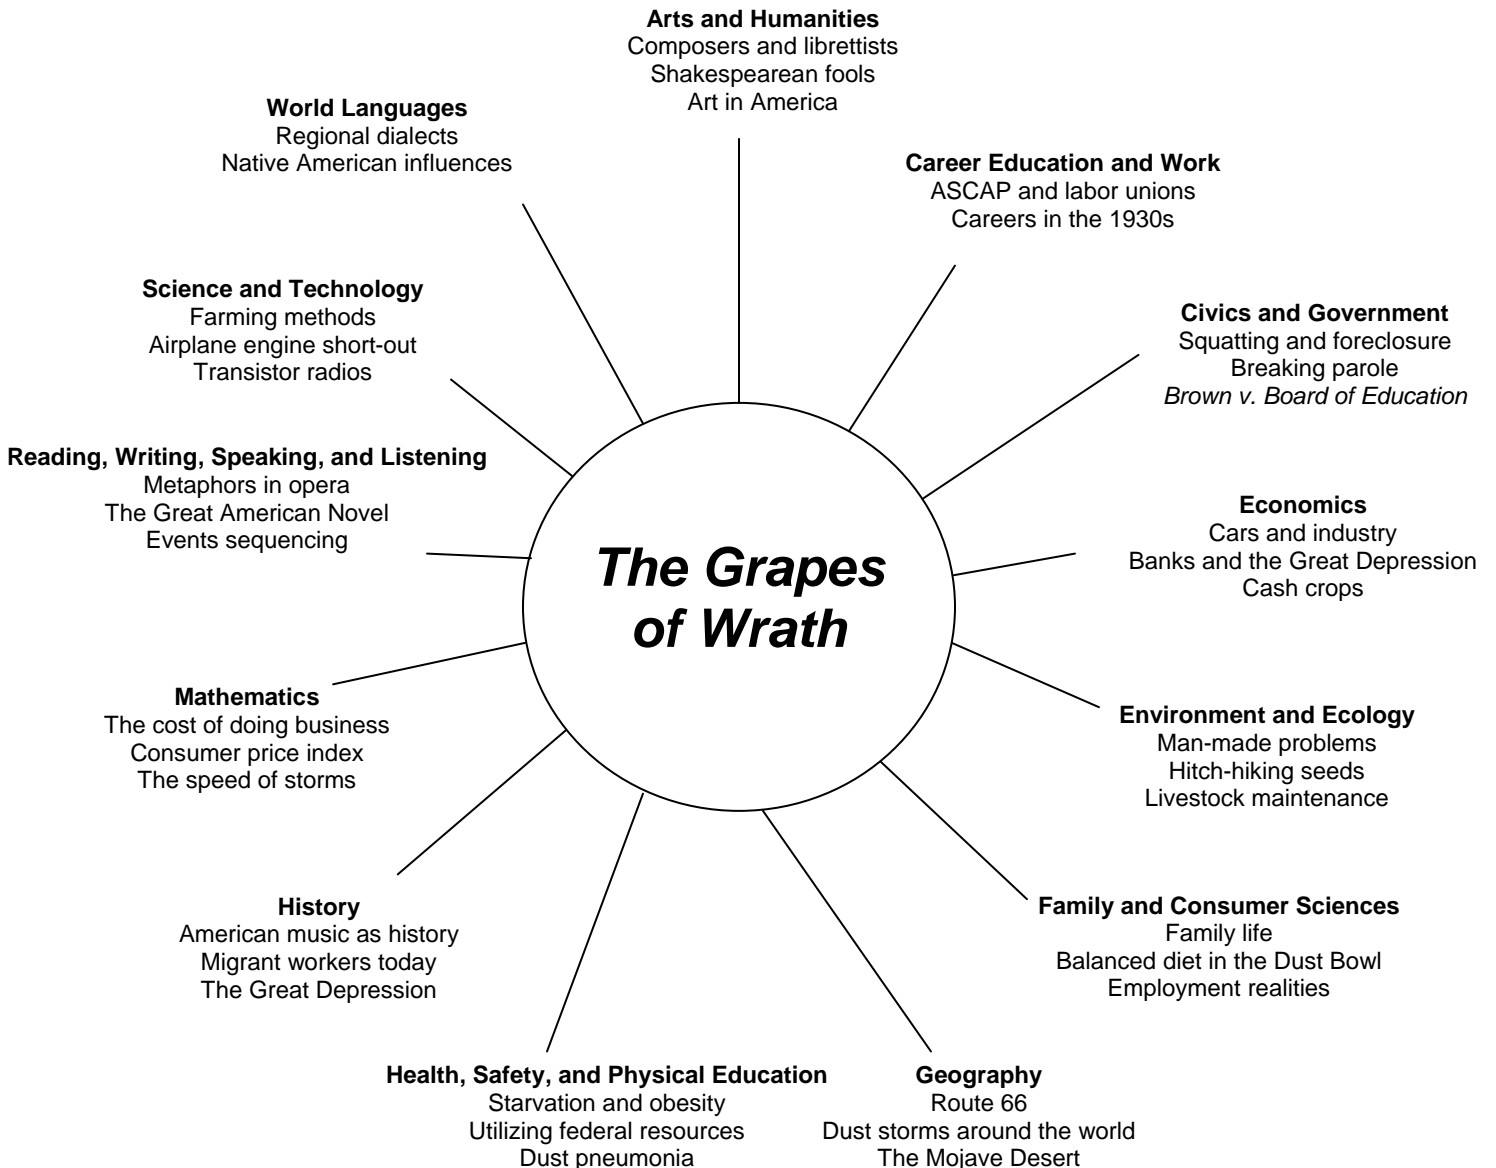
The Grapes of Wrath

**Arts and Humanities**
Composers and librettists
Shakespearean fools
Art in America

**Career Education and Work**
ASCAP and labor unions
Careers in the 1930s

**Civics and Government**
Squatting and foreclosure
Breaking parole
*Brown v. Board of Education*

**Economics**
Cars and industry
Banks and the Great Depression
Cash crops

**Environment and Ecology**
Man-made problems
Hitch-hiking seeds
Livestock maintenance

**Family and Consumer Sciences**
Family life
Balanced diet in the Dust Bowl
Employment realities

**Geography**
Route 66
Dust storms around the world
The Mojave Desert

**Health, Safety, and Physical Education**
Starvation and obesity
Utilizing federal resources
Dust pneumonia

**History**
American music as history
Migrant workers today
The Great Depression

**Mathematics**
The cost of doing business
Consumer price index
The speed of storms

**Reading, Writing, Speaking, and Listening**
Metaphors in opera
The Great American Novel
Events sequencing

**Science and Technology**
Farming methods
Airplane engine short-out
Transistor radios

**World Languages**
Regional dialects
Native American influences